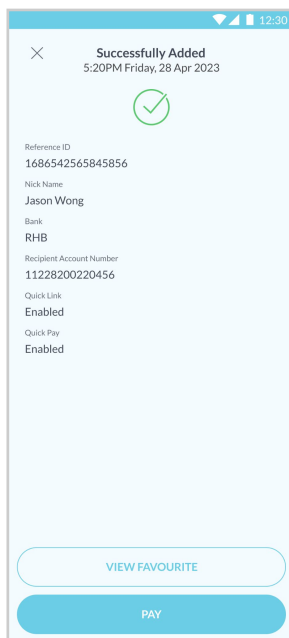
12:30

×

Successfully Added
5:20PM Friday, 28 Apr 2023

Reference ID
1686542565845856

Nick Name
Jason Wong

Bank
RHB

Recipient Account Number
11228200220456

Quick Link
Enabled

Quick Pay
Enabled

VIEW FAVOURITE

PAY